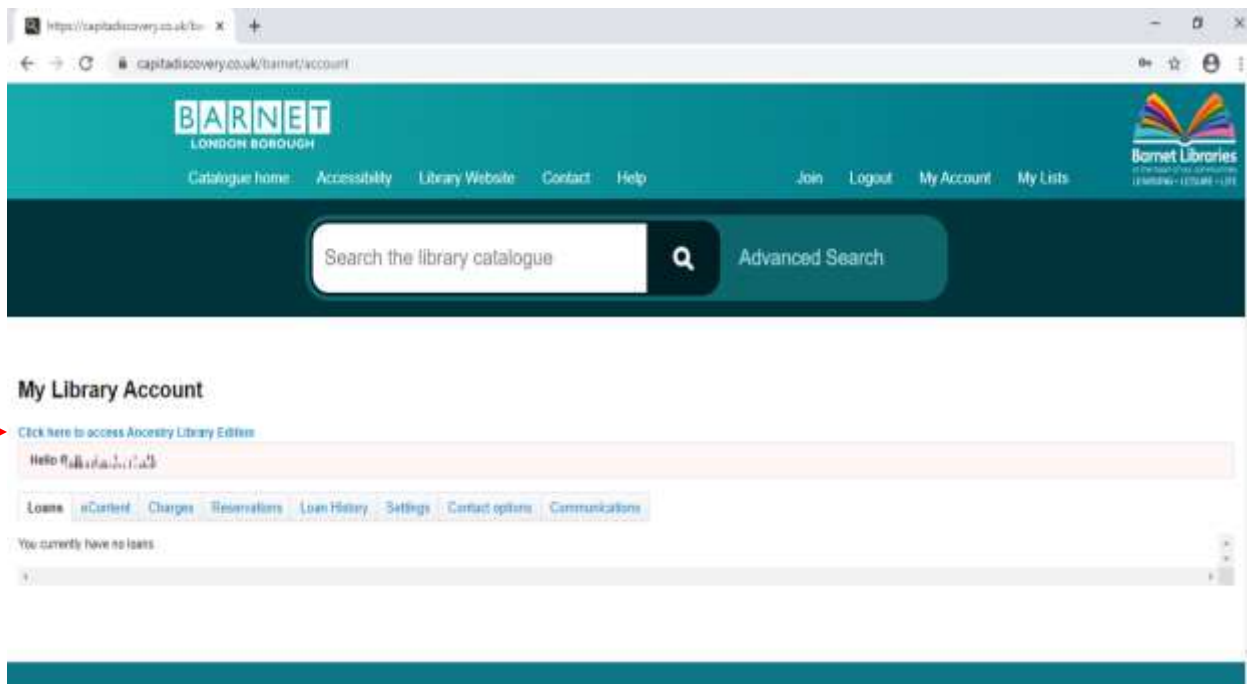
https://capitadiscovery.co.uk/ba ×
+

capitadiscovery.co.uk/barnet/account

BARNET
LONDON BOROUGH

Catalogue home Accessibility Library Website Contact Help

Join Logout My Account My Lists

Barnet Libraries
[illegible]
LEARNING • LEISURE • LIFE

Search the library catalogue

Advanced Search

My Library Account

Click here to access Ancestry Library Edition

Hello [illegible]

Loans eContent Charges Reservations Loan History Settings Contact options Communications

You currently have no loans